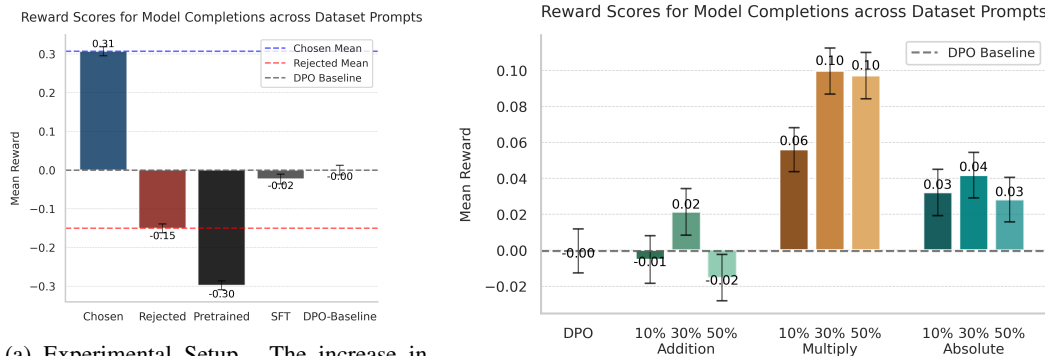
Reward Scores for Model Completions across Dataset Prompts

Chosen Mean
Rejected Mean
DPO Baseline

0.3
0.2
0.1
0.0
−0.1
−0.2
−0.3

Mean Reward

0.31
-0.15
-0.30
-0.02
-0.00

Chosen Rejected Pretrained SFT DPO-Baseline

(a) Experimental Setup. The increase in

Reward Scores for Model Completions across Dataset Prompts

DPO Baseline

0.10
0.08
0.06
0.04
0.02
0.00
−0.02

Mean Reward

-0.00
-0.01
0.02
-0.02
0.06
0.10
0.10
0.03
0.04
0.03

DPO
10% 30% 50%
Addition
10% 30% 50%
Multiply
10% 30% 50%
Absolute